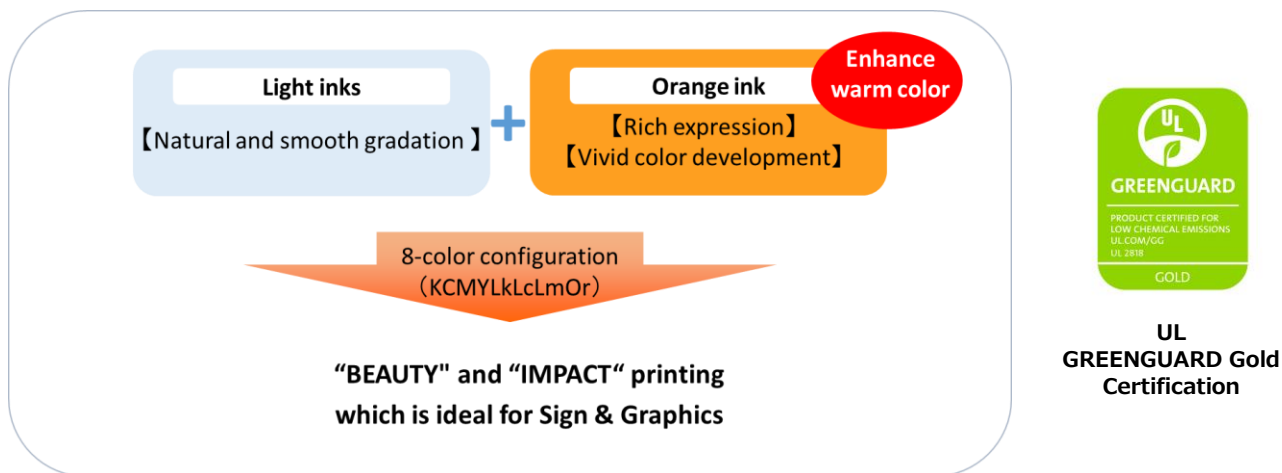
Light inks

【Natural and smooth gradation 】

+

Orange ink

Enhance warm color

【Rich expression】
【Vivid color development】

8-color configuration
（KCMYLkLcLmOr）

“BEAUTY" and “IMPACT“ printing which is ideal for Sign & Graphics

UL

GREENGUARD

PRODUCT CERTIFIED FOR LOW CHEMICAL EMISSIONS UL.COM/GG UL 2818

GOLD

UL
GREENGUARD Gold
Certification